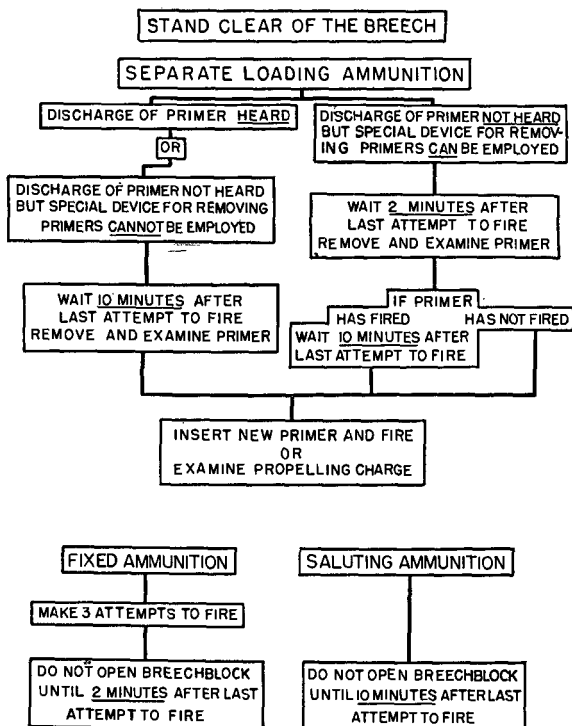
STAND CLEAR OF THE BREECH

SEPARATE LOADING AMMUNITION

DISCHARGE OF PRIMER HEARD

OR

DISCHARGE OF PRIMER NOT HEARD BUT SPECIAL DEVICE FOR REMOVING PRIMERS CANNOT BE EMPLOYED

WAIT 10 MINUTES AFTER LAST ATTEMPT TO FIRE REMOVE AND EXAMINE PRIMER

DISCHARGE OF PRIMER NOT HEARD BUT SPECIAL DEVICE FOR REMOVING PRIMERS CAN BE EMPLOYED

WAIT 2 MINUTES AFTER LAST ATTEMPT TO FIRE REMOVE AND EXAMINE PRIMER

IF PRIMER

HAS FIRED

HAS NOT FIRED

WAIT 10 MINUTES AFTER LAST ATTEMPT TO FIRE

INSERT NEW PRIMER AND FIRE OR EXAMINE PROPELLING CHARGE

FIXED AMMUNITION

MAKE 3 ATTEMPTS TO FIRE

DO NOT OPEN BREECHBLOCK UNTIL 2 MINUTES AFTER LAST ATTEMPT TO FIRE

SALUTING AMMUNITION

DO NOT OPEN BREECHBLOCK UNTIL 10 MINUTES AFTER LAST ATTEMPT TO FIRE